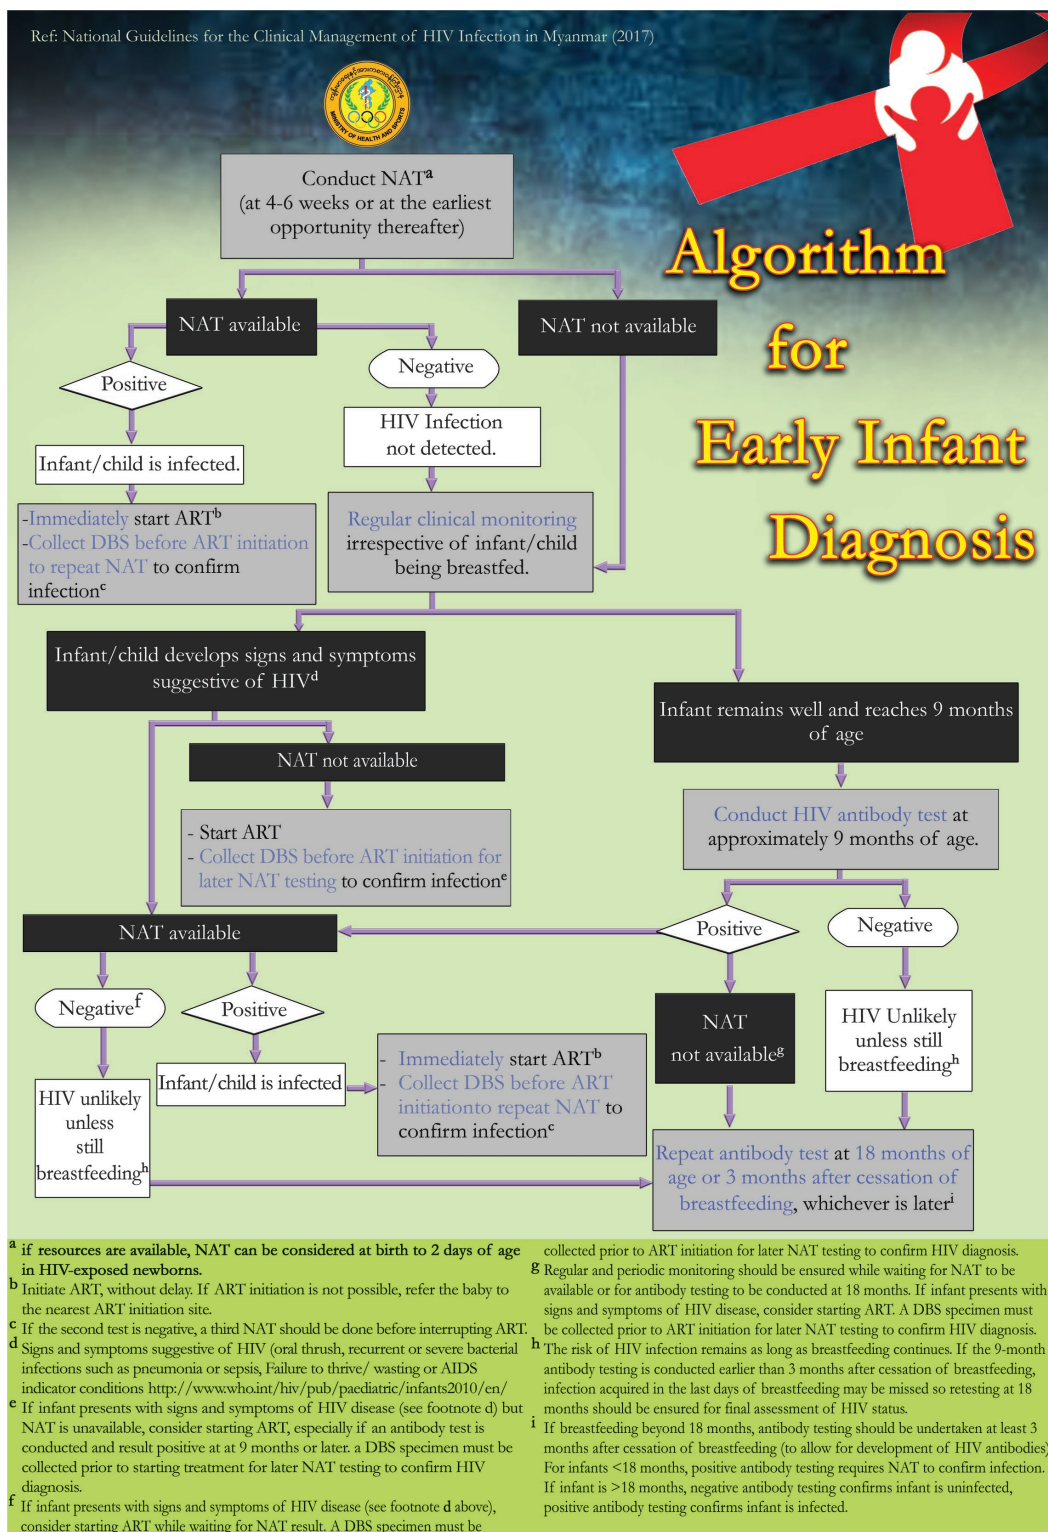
Ref: National Guidelines for the Clinical Management of HIV Infection in Myanmar (2017)

MINISTRY OF HEALTH AND SPORTS

Algorithm for Early Infant Diagnosis

Conduct NAT$^a$ (at 4-6 weeks or at the earliest opportunity thereafter)

NAT available

NAT not available

Positive

Negative

HIV Infection not detected.

Infant/child is infected.

-Immediately start ART$^b$
-Collect DBS before ART initiation to repeat NAT to confirm infection$^c$

Regular clinical monitoring irrespective of infant/child being breastfed.

Infant/child develops signs and symptoms suggestive of HIV$^d$

Infant remains well and reaches 9 months of age

NAT not available

- Start ART
- Collect DBS before ART initiation for later NAT testing to confirm infection$^e$

Conduct HIV antibody test at approximately 9 months of age.

NAT available

Positive

Negative

Negative$^f$

Positive

NAT not available$^g$

HIV Unlikely unless still breastfeeding$^h$

HIV unlikely unless still breastfeeding$^h$

Infant/child is infected

- Immediately start ART$^b$
- Collect DBS before ART initiationto repeat NAT to confirm infection$^c$

Repeat antibody test at 18 months of age or 3 months after cessation of breastfeeding, whichever is later$^i$

$^a$ if resources are available, NAT can be considered at birth to 2 days of age in HIV-exposed newborns.
$^b$ Initiate ART, without delay. If ART initiation is not possible, refer the baby to the nearest ART initiation site.
$^c$ If the second test is negative, a third NAT should be done before interrupting ART.
$^d$ Signs and symptoms suggestive of HIV (oral thrush, recurrent or severe bacterial infections such as pneumonia or sepsis, Failure to thrive/ wasting or AIDS indicator conditions http://www.who.int/hiv/pub/paediatric/infants2010/en/
$^e$ If infant presents with signs and symptoms of HIV disease (see footnote d) but NAT is unavailable, consider starting ART, especially if an antibody test is conducted and result positive at at 9 months or later. a DBS specimen must be collected prior to starting treatment for later NAT testing to confirm HIV diagnosis.
$^f$ If infant presents with signs and symptoms of HIV disease (see footnote d above), consider starting ART while waiting for NAT result. A DBS specimen must be collected prior to ART initiation for later NAT testing to confirm HIV diagnosis.
$^g$ Regular and periodic monitoring should be ensured while waiting for NAT to be available or for antibody testing to be conducted at 18 months. If infant presents with signs and symptoms of HIV disease, consider starting ART. A DBS specimen must be collected prior to ART initiation for later NAT testing to confirm HIV diagnosis.
$^h$ The risk of HIV infection remains as long as breastfeeding continues. If the 9-month antibody testing is conducted earlier than 3 months after cessation of breastfeeding, infection acquired in the last days of breastfeeding may be missed so retesting at 18 months should be ensured for final assessment of HIV status.
$^i$ If breastfeeding beyond 18 months, antibody testing should be undertaken at least 3 months after cessation of breastfeeding (to allow for development of HIV antibodies). For infants <18 months, positive antibody testing requires NAT to confirm infection. If infant is >18 months, negative antibody testing confirms infant is uninfected, positive antibody testing confirms infant is infected.